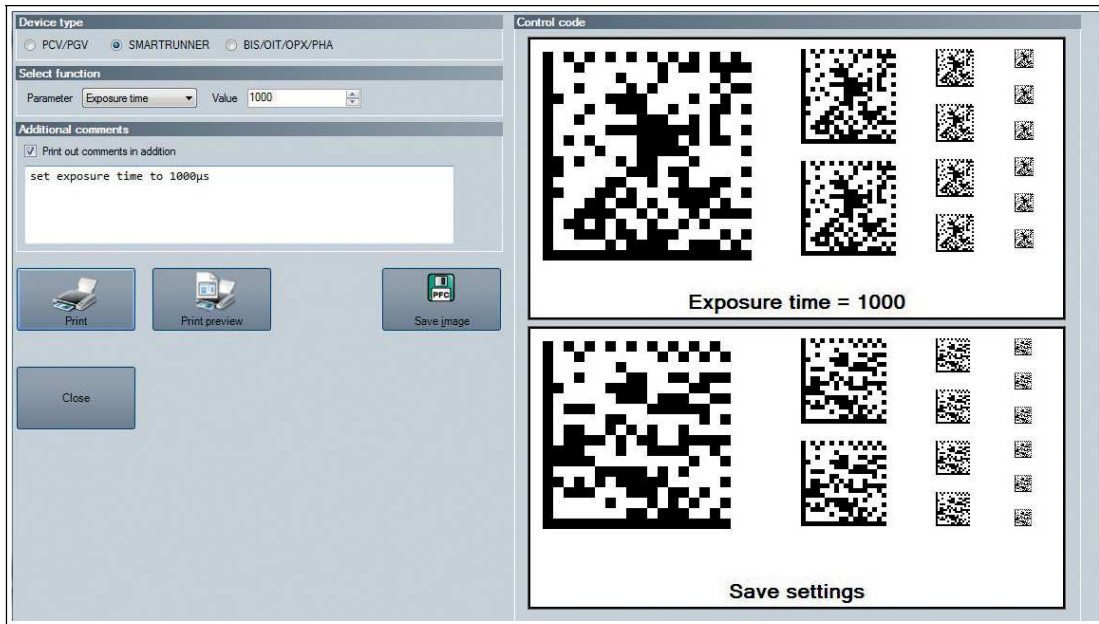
Device type

PCV/PGV SMARTRUNNER BIS/OIT/OPX/PHA

Select function

Parameter Exposure time Value 1000

Additional comments

Print out comments in addition

set exposure time to 1000µs

Print

Print preview

PFC

Save image

Close

Control code

Exposure time = 1000

Save settings